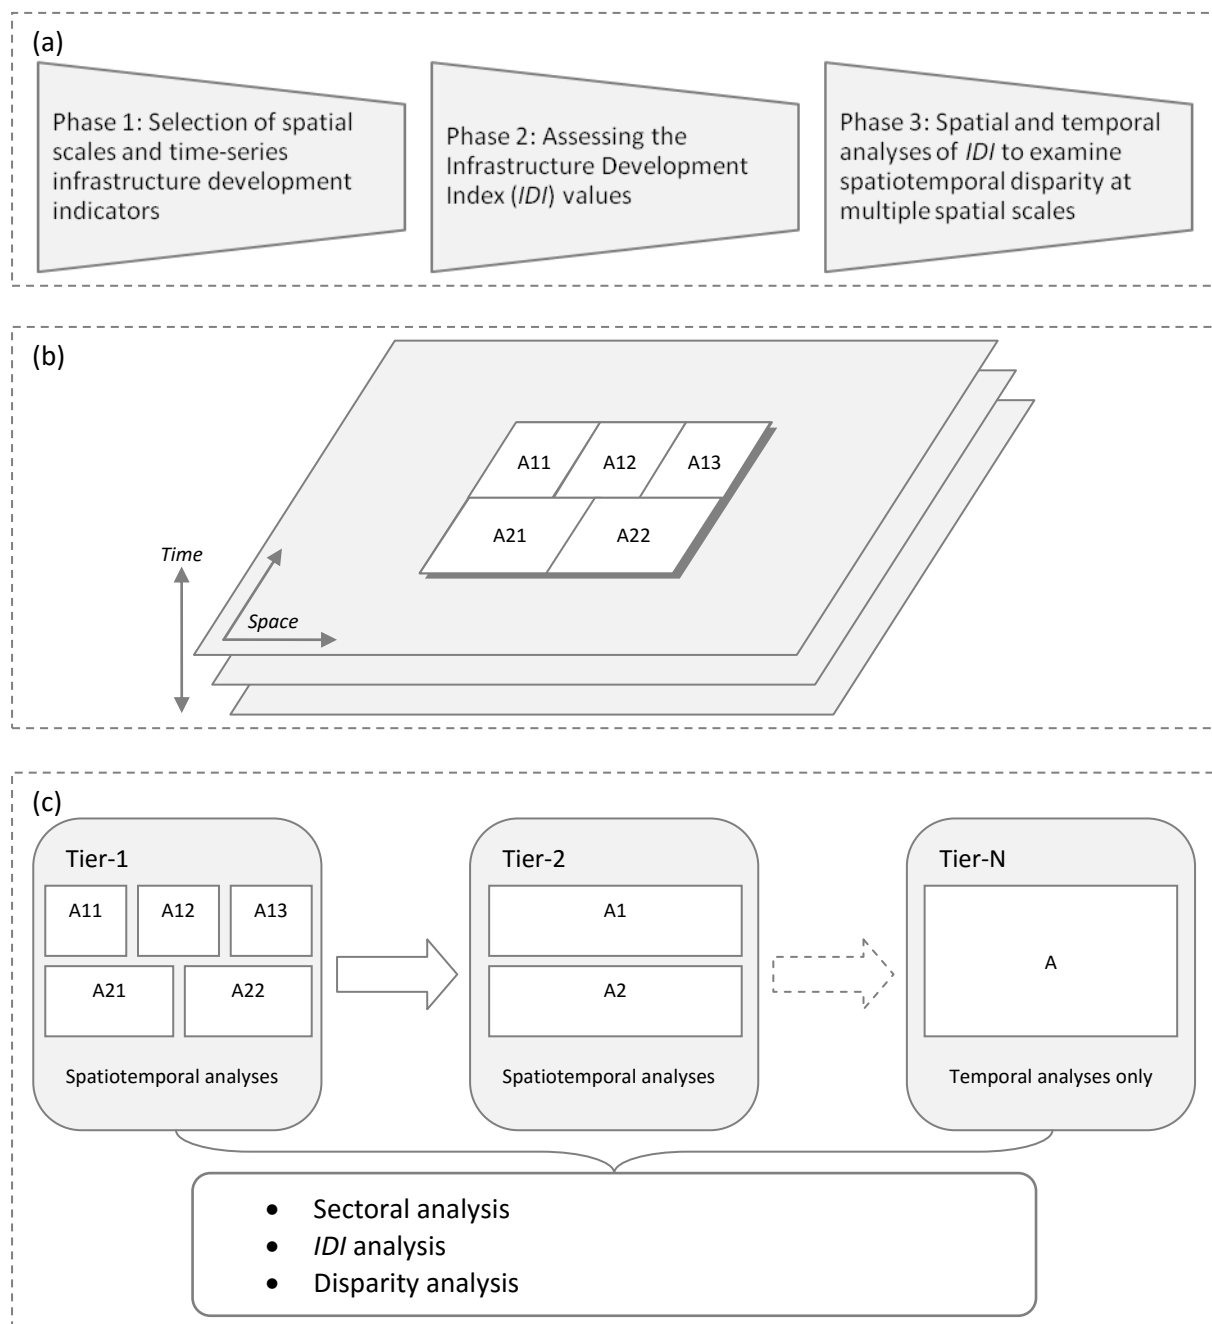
(a)

Phase 1: Selection of spatial scales and time-series infrastructure development indicators

Phase 2: Assessing the Infrastructure Development Index (IDI) values

Phase 3: Spatial and temporal analyses of IDI to examine spatiotemporal disparity at multiple spatial scales

(b)

A11 A12 A13
A21 A22

Time
Space

(c)

Tier-1
A11 A12 A13
A21 A22
Spatiotemporal analyses

Tier-2
A1
A2
Spatiotemporal analyses

Tier-N
A
Temporal analyses only

• Sectoral analysis
• IDI analysis
• Disparity analysis